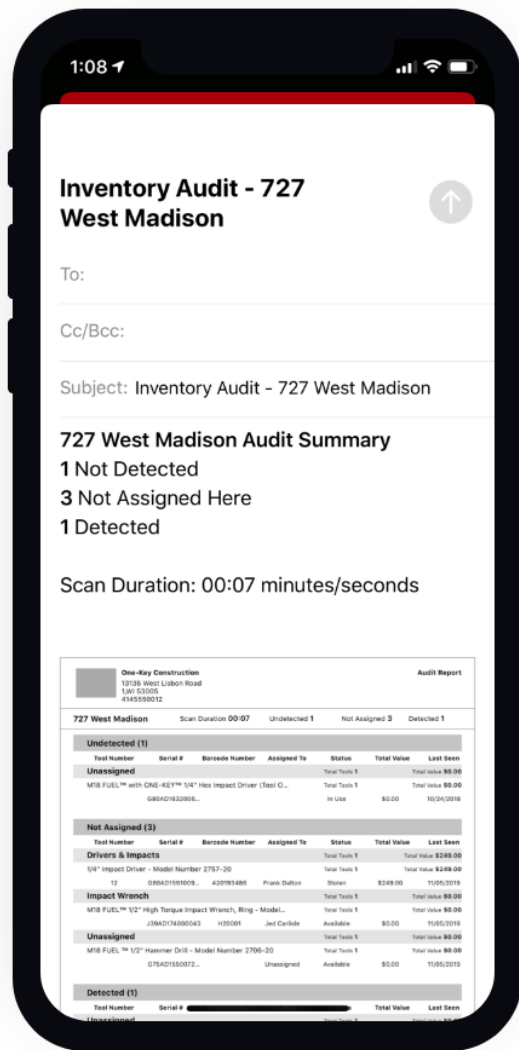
1:08

Inventory Audit - 727 West Madison

To:

Cc/Bcc:

Subject: Inventory Audit - 727 West Madison

727 West Madison Audit Summary
**1** Not Detected
**3** Not Assigned Here
**1** Detected

Scan Duration: 00:07 minutes/seconds

One-Key Construction
13135 West Lisbon Road
1,WI 53005
4145550012

Audit Report

727 West Madison Scan Duration 00:07 Undetected 1 Not Assigned 3 Detected 1

Undetected (1)

| Tool Number | Serial # | Barcode Number | Assigned To | Status | Total Value | Last Seen |
|---|---|---|---|---|---|---|
| Unassigned | | | | Total Tools 1 | | Total Value $0.00 |
| M18 FUEL™ with ONE-KEY™ 1/4" Hex Impact Driver (Tool O... | | | | Total Tools 1 | | Total Value $0.00 |
| | G80AD1632006... | | | In Use | $0.00 | 10/24/2018 |

Not Assigned (3)

| Tool Number | Serial # | Barcode Number | Assigned To | Status | Total Value | Last Seen |
|---|---|---|---|---|---|---|
| Drivers & Impacts | | | | Total Tools 1 | | Total Value $249.00 |
| 1/4" Impact Driver - Model Number 2757-20 | | | | Total Tools 1 | | Total Value $249.00 |
| 12 | G80AD1551009... | 420193486 | Frank Dalton | Stolen | $249.00 | 11/05/2019 |
| Impact Wrench | | | | Total Tools 1 | | Total Value $0.00 |
| M18 FUEL™ 1/2" High Torque Impact Wrench, Ring - Model... | | | | Total Tools 1 | | Total Value $0.00 |
| | J39AD174000043 | H30001 | Jed Carlisle | Available | $0.00 | 11/05/2019 |
| Unassigned | | | | Total Tools 1 | | Total Value $0.00 |
| M18 FUEL ™ 1/2" Hammer Drill - Model Number 2706-20 | | | | Total Tools 1 | | Total Value $0.00 |
| | G75AD1550072... | | Unassigned | Available | $0.00 | 11/05/2019 |

Detected (1)

| Tool Number | Serial # | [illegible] | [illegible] | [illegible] | Total Value | Last Seen |
|---|---|---|---|---|---|---|
| Unassigned | | | | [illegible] | | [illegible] |